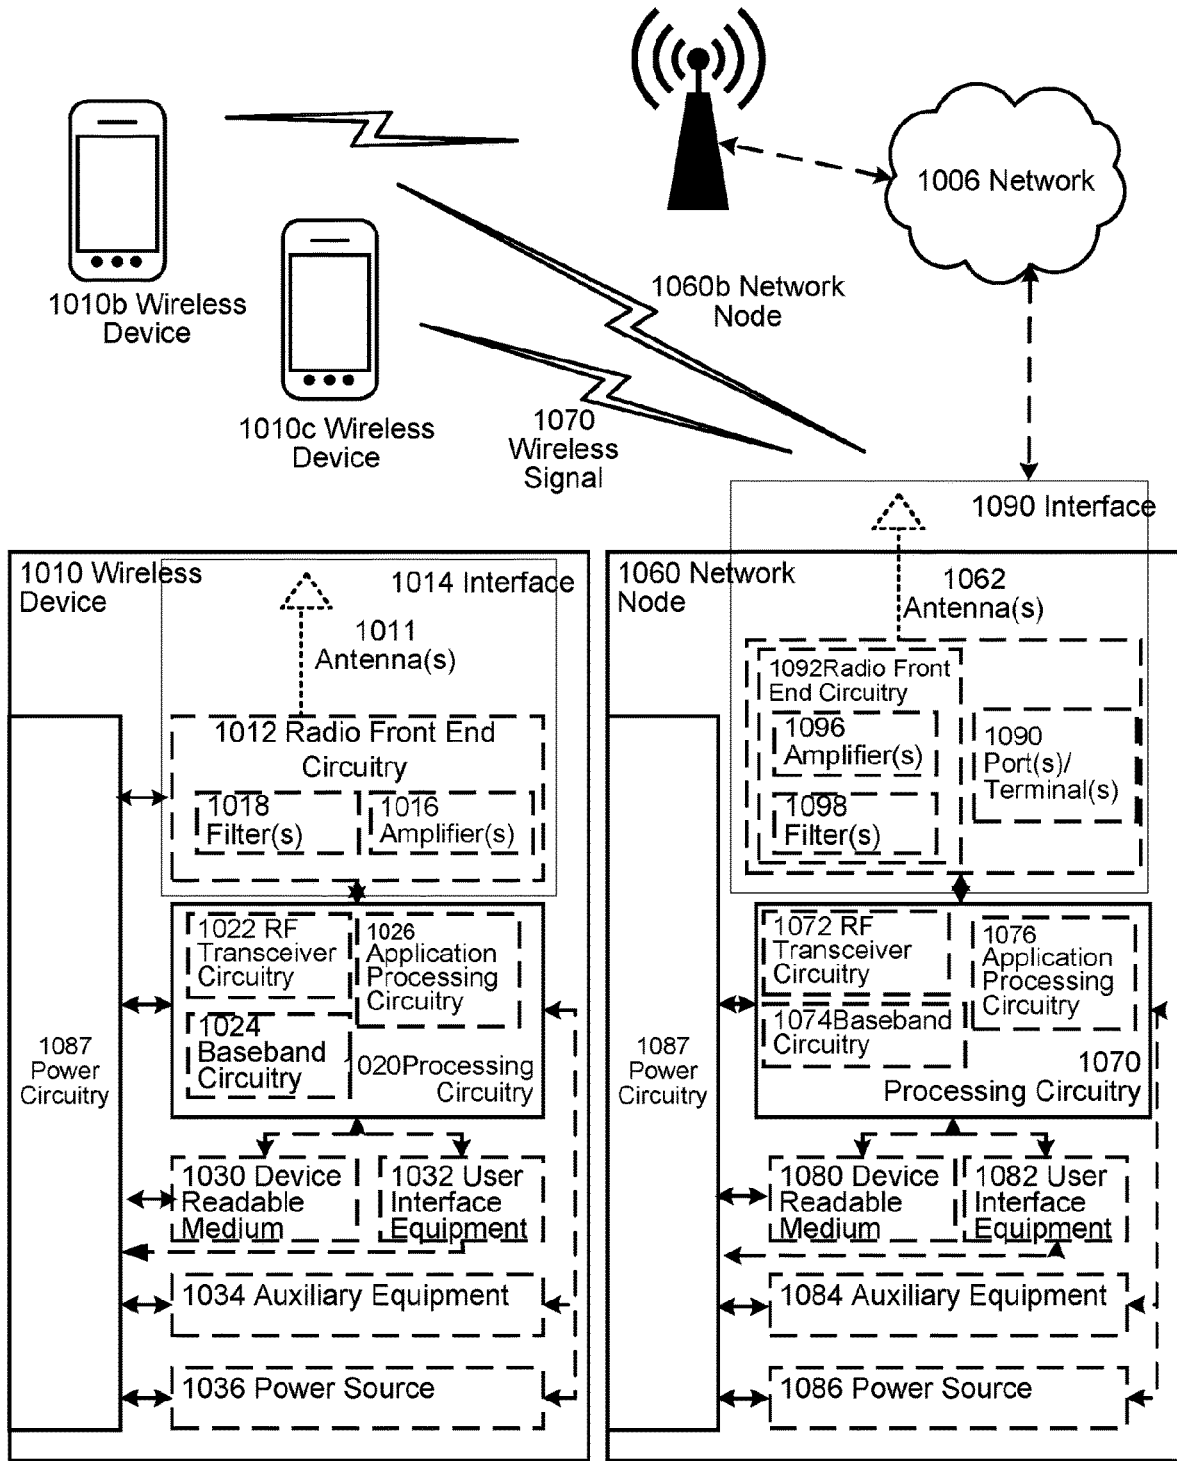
1006 Network

1010b Wireless Device

1060b Network Node

1010c Wireless Device

1070 Wireless Signal

1090 Interface

1010 Wireless Device

1014 Interface

1011 Antenna(s)

1012 Radio Front End Circuitry

1018 Filter(s)

1016 Amplifier(s)

1087 Power Circuitry

1022 RF Transceiver Circuitry

1026 Application Processing Circuitry

1024 Baseband Circuitry

020Processing Circuitry

1030 Device Readable Medium

1032 User Interface Equipment

1034 Auxiliary Equipment

1036 Power Source

1060 Network Node

1062 Antenna(s)

1092Radio Front End Circuitry

1096 Amplifier(s)

1098 Filter(s)

1090 Port(s)/ Terminal(s)

1087 Power Circuitry

1072 RF Transceiver Circuitry

1076 Application Processing Circuitry

1074Baseband Circuitry

1070 Processing Circuitry

1080 Device Readable Medium

1082 User Interface Equipment

1084 Auxiliary Equipment

1086 Power Source